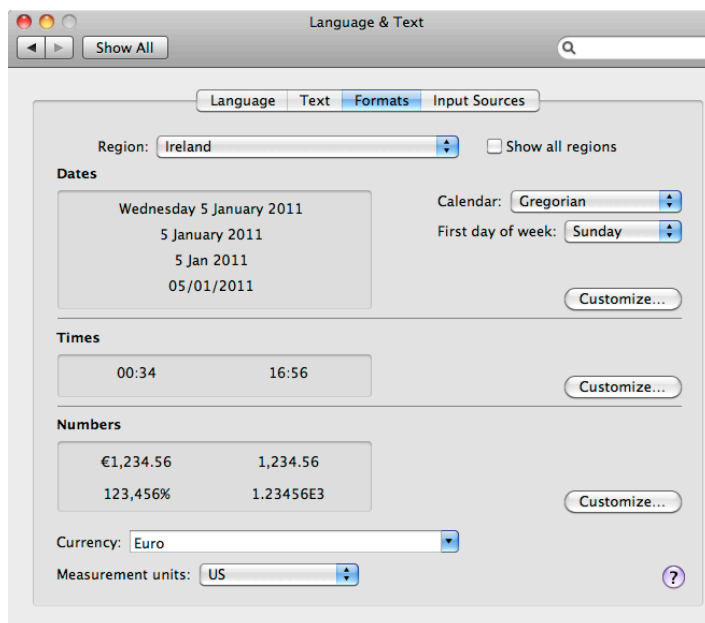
Language & Text

Show All

Language Text Formats Input Sources

Region: Ireland

Show all regions

Dates

Wednesday 5 January 2011
5 January 2011
5 Jan 2011
05/01/2011

Calendar: Gregorian
First day of week: Sunday

Customize...

Times

00:34 16:56

Customize...

Numbers

€1,234.56 1,234.56
123,456% 1.23456E3

Customize...

Currency: Euro

Measurement units: US

?